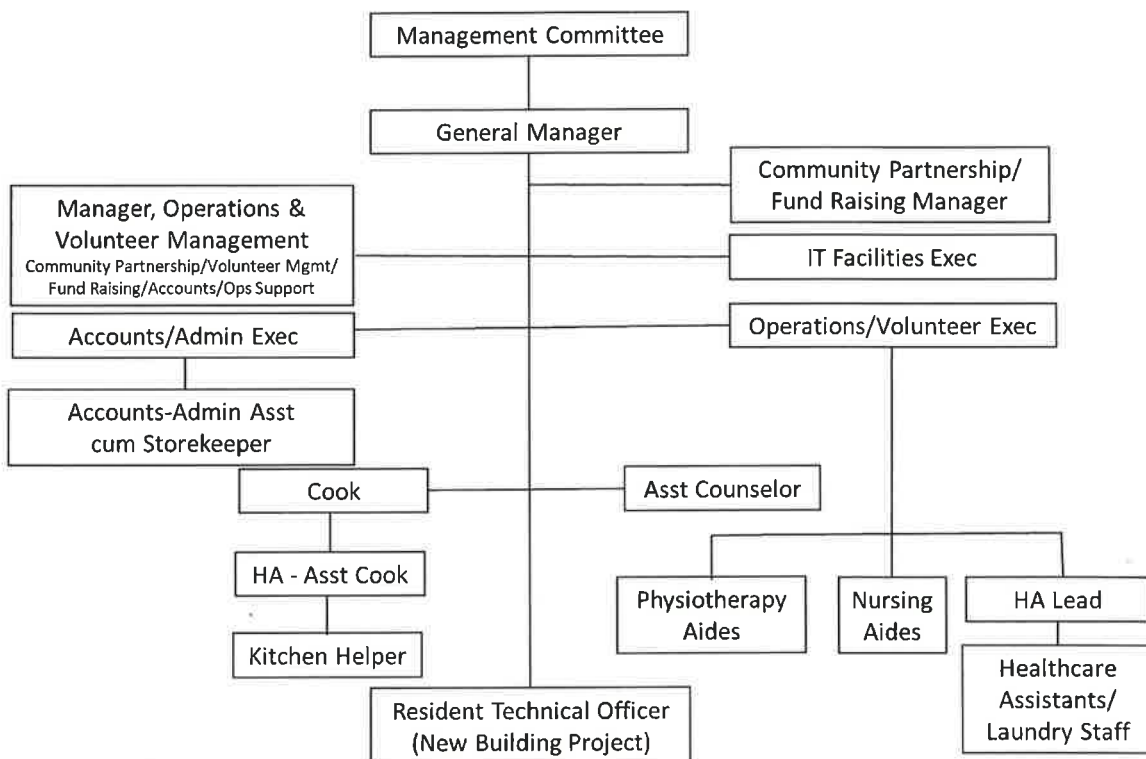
Management Committee

General Manager

Community Partnership/ Fund Raising Manager

Manager, Operations & Volunteer Management
Community Partnership/Volunteer Mgmt/ Fund Raising/Accounts/Ops Support

IT Facilities Exec

Accounts/Admin Exec

Operations/Volunteer Exec

Accounts-Admin Asst cum Storekeeper

Cook

Asst Counselor

HA - Asst Cook

Physiotherapy Aides

Nursing Aides

HA Lead

Kitchen Helper

Healthcare Assistants/ Laundry Staff

Resident Technical Officer (New Building Project)